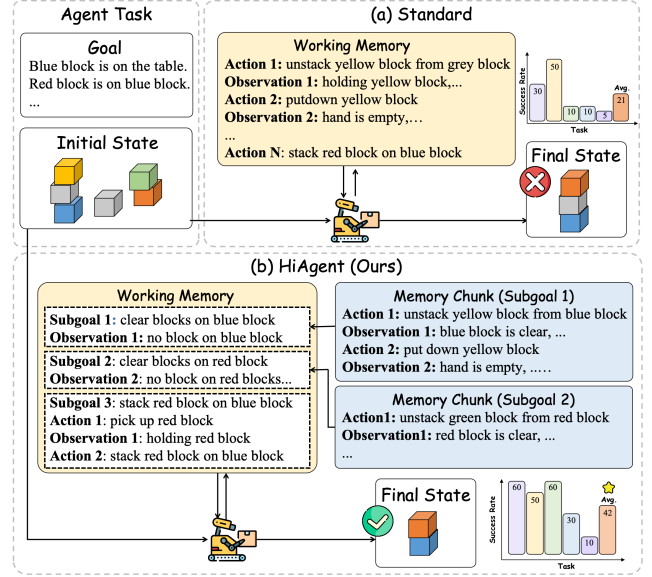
Agent Task

Goal
Blue block is on the table.
Red block is on blue block.
...

Initial State

(a) Standard

Working Memory
**Action 1:** unstack yellow block from grey block
**Observation 1:** holding yellow block,...
**Action 2:** putdown yellow block
**Observation 2:** hand is empty,…
...
**Action N**: stack red block on blue block

Success Rate
30
50
10
10
5
21
Avg.
Task

Final State

(b) HiAgent (Ours)

Working Memory
**Subgoal 1**: clear blocks on blue block
**Observation 1:** no block on blue block
**Subgoal 2**: clear blocks on red block
**Observation 2**: no block on red blocks...
**Subgoal 3**: stack red block on blue block
**Action 1**: pick up red block
**Observation 1**: holding red block
**Action 2**: stack red block on blue block

Memory Chunk (Subgoal 1)
**Action 1:** unstack yellow block from blue block
**Observation 1:** blue block is clear, ...
**Action 2:** put down yellow block
**Observation 2:** hand is empty, ..…

Memory Chunk (Subgoal 2)
**Action1:** unstack green block from red block
**Observation1:** red block is clear, ...
...

Final State

Success Rate
60
50
60
30
10
42
Avg.
Task